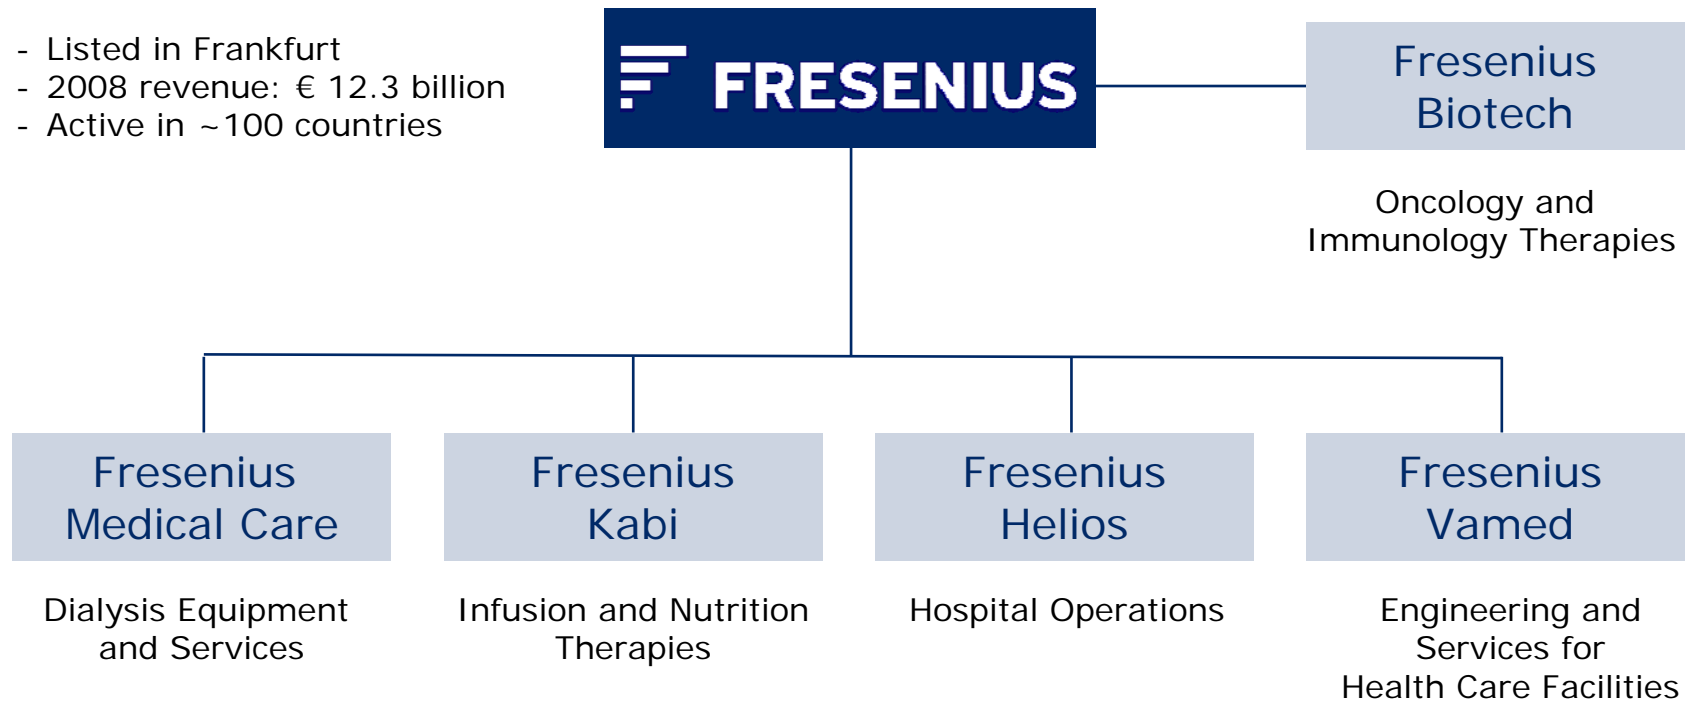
- Listed in Frankfurt
- 2008 revenue: € 12.3 billion
- Active in ~100 countries

FRESENIUS

Fresenius Biotech

Oncology and Immunology Therapies

Fresenius Medical Care

Dialysis Equipment and Services

Fresenius Kabi

Infusion and Nutrition Therapies

Fresenius Helios

Hospital Operations

Fresenius Vamed

Engineering and Services for Health Care Facilities